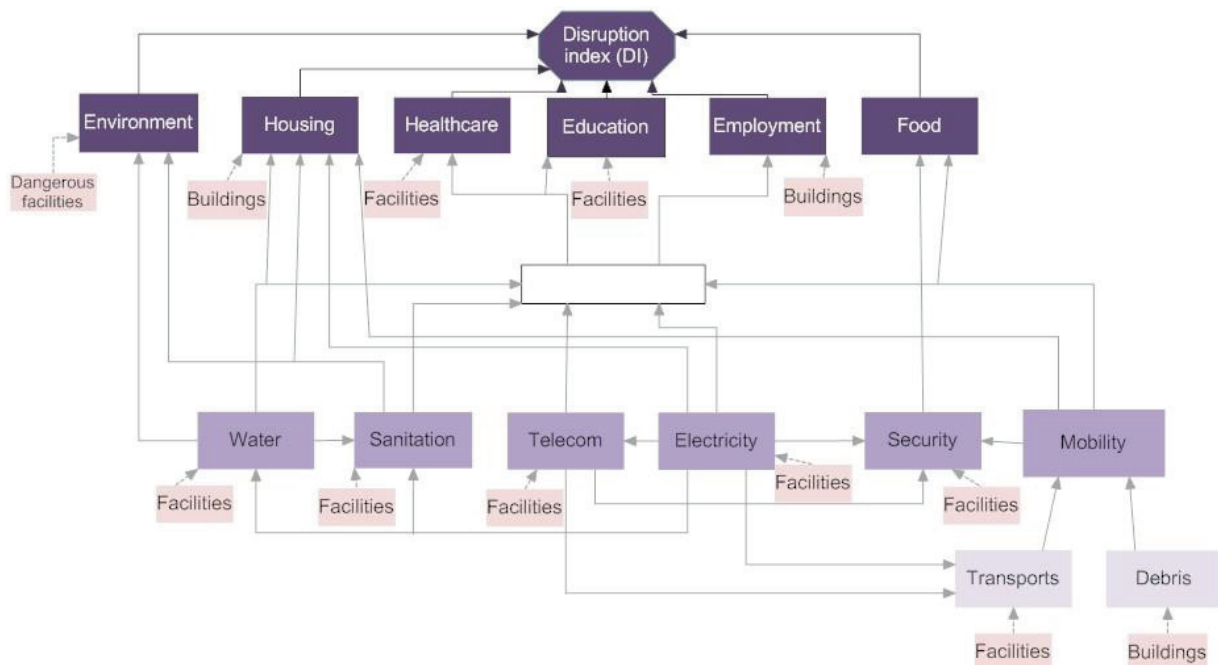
Disruption index (DI)

Environment

Housing

Healthcare

Education

Employment

Food

Dangerous facilities

Buildings

Facilities

Facilities

Buildings

Water

Sanitation

Telecom

Electricity

Security

Mobility

Facilities

Facilities

Facilities

Facilities

Facilities

Transports

Debris

Facilities

Buildings